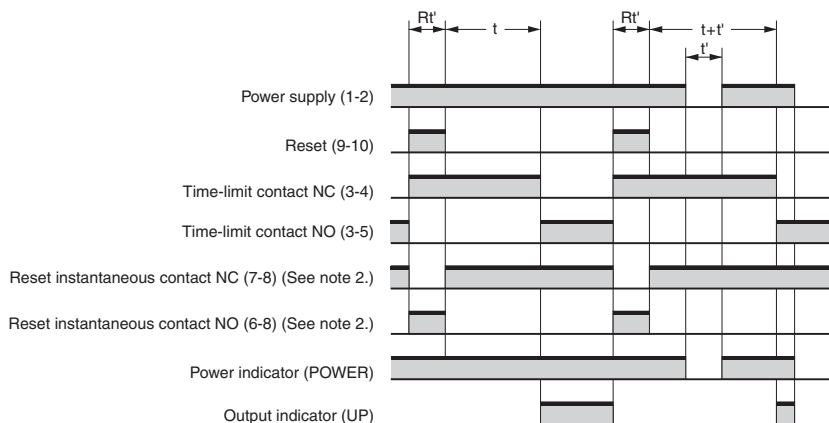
Rt'
t
Rt'
t+t'
t'

Power supply (1-2)
Reset (9-10)
Time-limit contact NC (3-4)
Time-limit contact NO (3-5)
Reset instantaneous contact NC (7-8) (See note 2.)
Reset instantaneous contact NO (6-8) (See note 2.)
Power indicator (POWER)
Output indicator (UP)